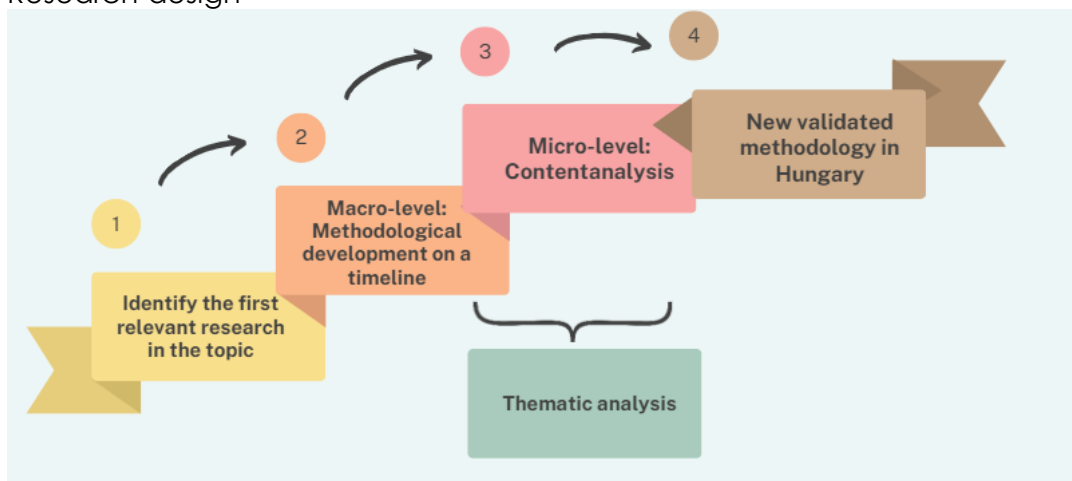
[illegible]

1

Identify the first relevant research in the topic

2

Macro-level: Methodological development on a timeline

3

Micro-level: Contentanalysis

4

New validated methodology in Hungary

Thematic analysis